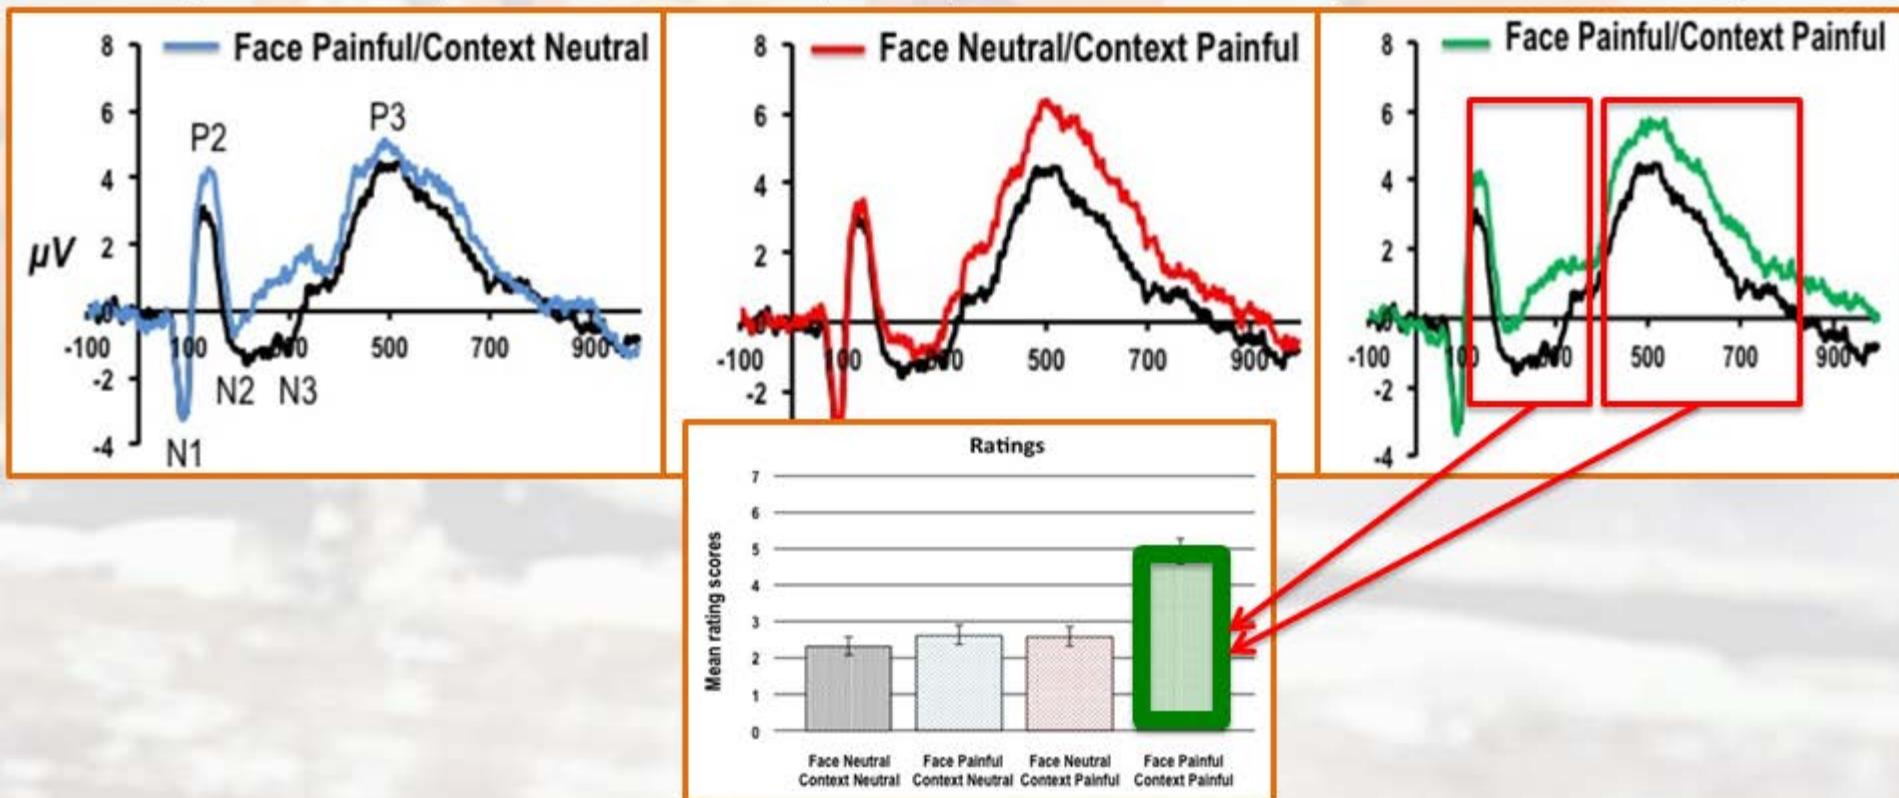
Face Painful/Context Neutral

8
6
4
2
0
-2
-4
μV
P2
P3
N1
N2
N3
-100
100
300
500
700
900

Face Neutral/Context Painful

8
6
4
2
0
-2
-100
100
300
500
700
900

Face Painful/Context Painful

8
6
4
2
0
-2
-4
-100
100
300
500
700
900

Ratings

Mean rating scores
7
6
5
4
3
2
1
0

Face Neutral Context Neutral
Face Painful Context Neutral
Face Neutral Context Painful
Face Painful Context Painful